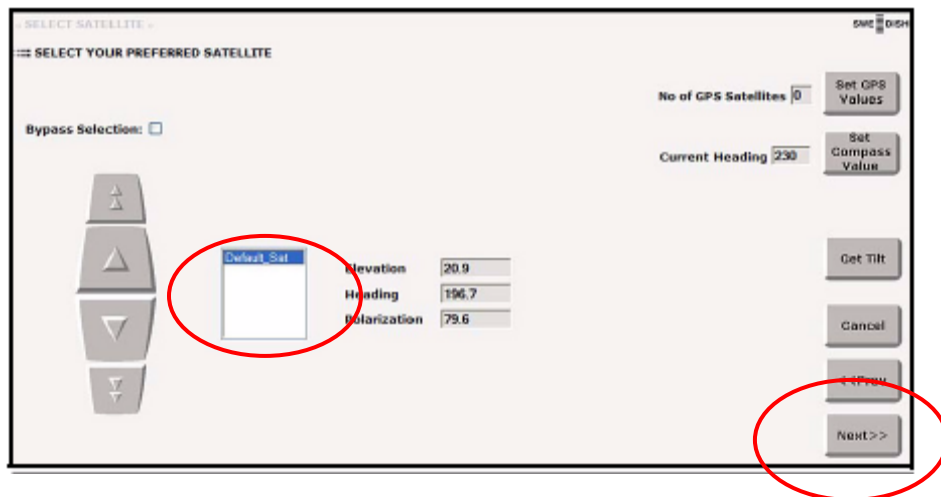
« SELECT SATELLITE »

SMC DISH

SELECT YOUR PREFERRED SATELLITE

No of GPS Satellites 0

Set GPS Values

Bypass Selection:

Current Heading 230

Set Compass Value

Default_Sat

Elevation 20.9

Heading 196.7

Polarization 79.6

Get Tilt

Cancel

<<Prev

Next>>